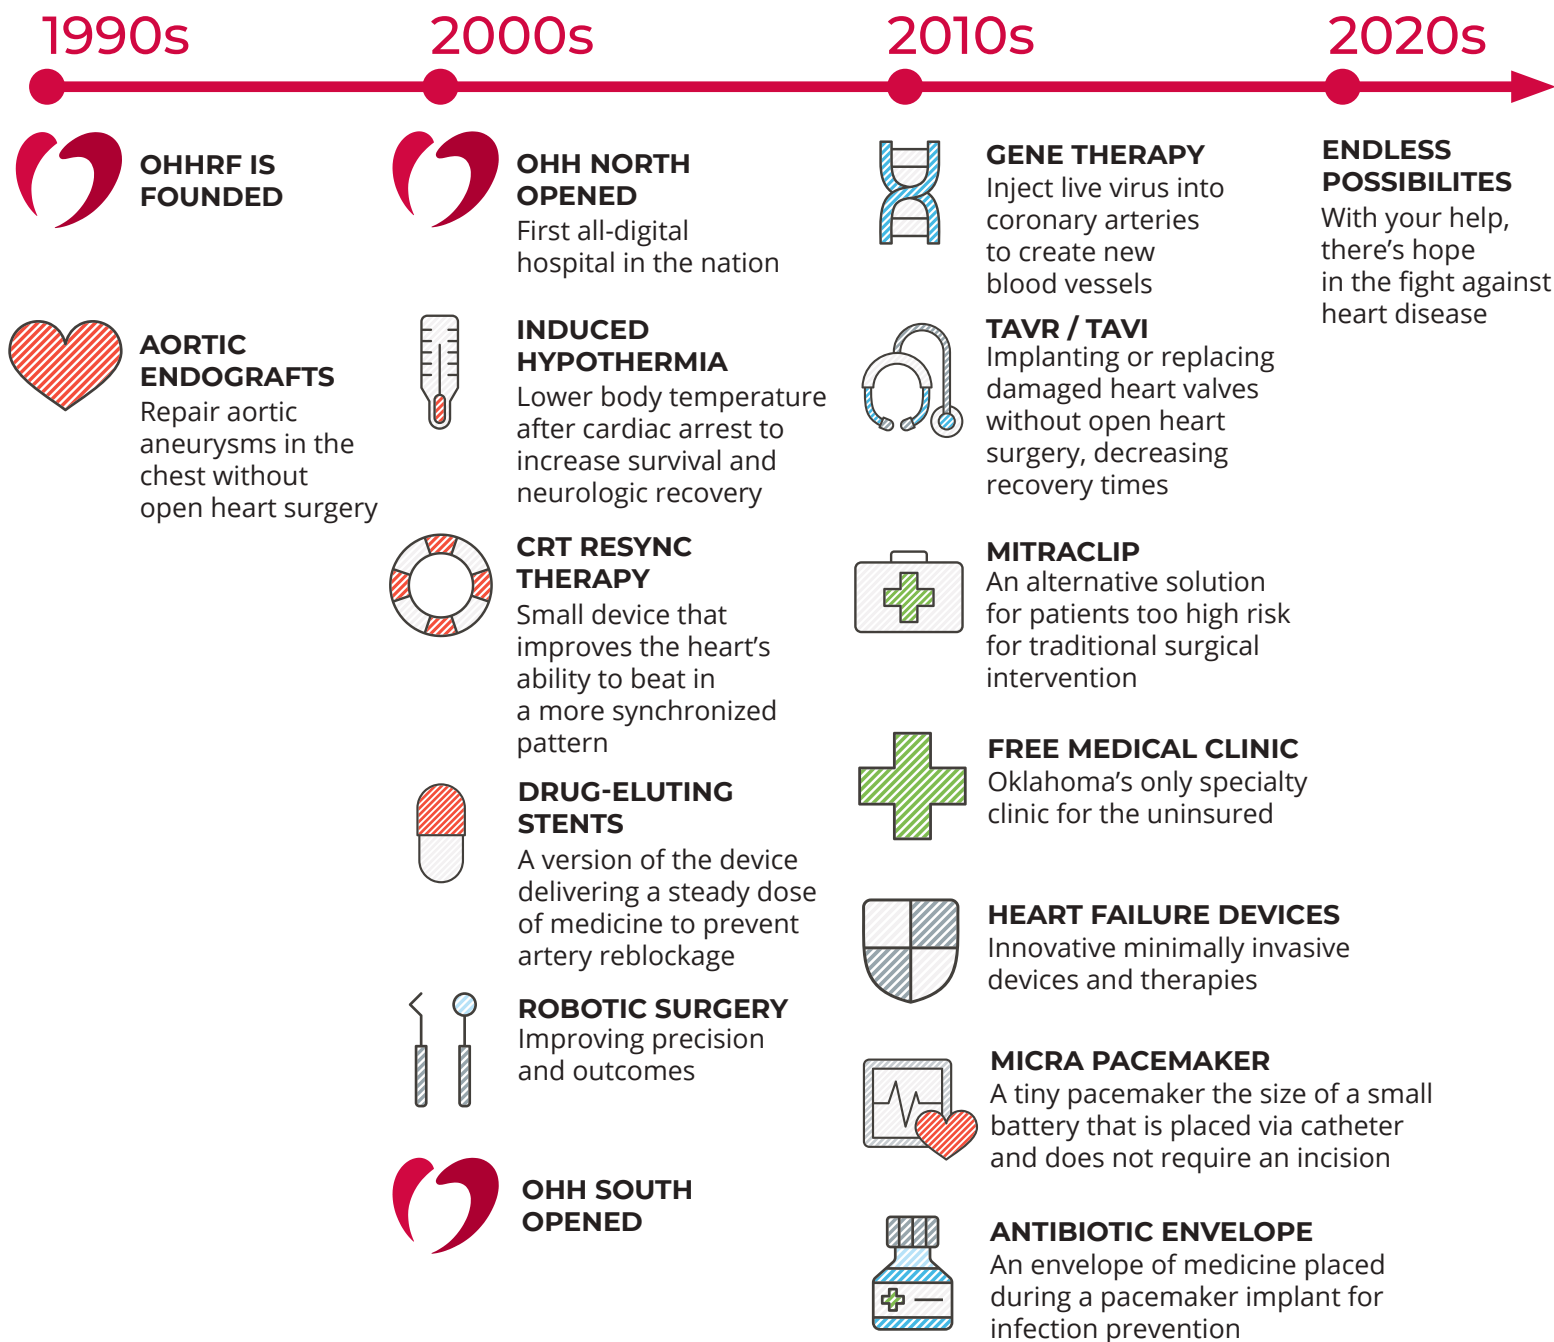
1990s

2000s

2010s

2020s

OHHRF IS FOUNDED

AORTIC ENDOGRAFTS
Repair aortic aneurysms in the chest without open heart surgery

OHH NORTH OPENED
First all-digital hospital in the nation

INDUCED HYPOTHERMIA
Lower body temperature after cardiac arrest to increase survival and neurologic recovery

CRT RESYNC THERAPY
Small device that improves the heart's ability to beat in a more synchronized pattern

DRUG-ELUTING STENTS
A version of the device delivering a steady dose of medicine to prevent artery reblockage

ROBOTIC SURGERY
Improving precision and outcomes

OHH SOUTH OPENED

GENE THERAPY
Inject live virus into coronary arteries to create new blood vessels

TAVR / TAVI
Implanting or replacing damaged heart valves without open heart surgery, decreasing recovery times

MITRACLIP
An alternative solution for patients too high risk for traditional surgical intervention

FREE MEDICAL CLINIC
Oklahoma's only specialty clinic for the uninsured

HEART FAILURE DEVICES
Innovative minimally invasive devices and therapies

MICRA PACEMAKER
A tiny pacemaker the size of a small battery that is placed via catheter and does not require an incision

ANTIBIOTIC ENVELOPE
An envelope of medicine placed during a pacemaker implant for infection prevention

ENDLESS POSSIBILITES
With your help, there's hope in the fight against heart disease